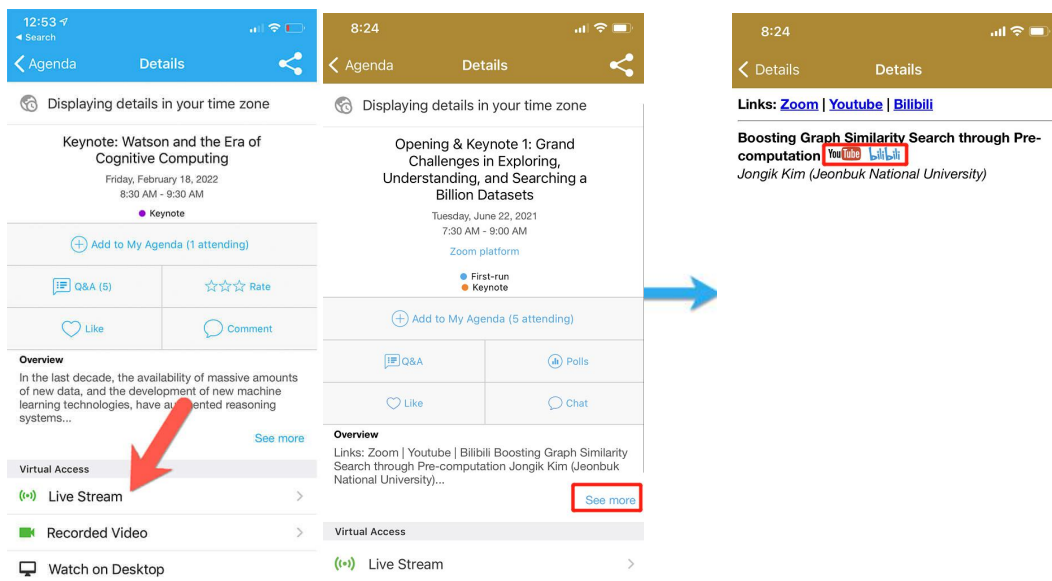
12:53
◂ Search

Agenda Details

Displaying details in your time zone

Keynote: Watson and the Era of Cognitive Computing

Friday, February 18, 2022
8:30 AM - 9:30 AM

Keynote

Add to My Agenda (1 attending)

Q&A (5)

Rate

Like

Comment

Overview

In the last decade, the availability of massive amounts of new data, and the development of new machine learning technologies, have au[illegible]ented reasoning systems...

See more

Virtual Access

Live Stream

Recorded Video

Watch on Desktop

8:24

Agenda Details

Displaying details in your time zone

Opening & Keynote 1: Grand Challenges in Exploring, Understanding, and Searching a Billion Datasets

Tuesday, June 22, 2021
7:30 AM - 9:00 AM

Zoom platform

First-run
Keynote

Add to My Agenda (5 attending)

Q&A

Polls

Like

Chat

Overview

Links: Zoom | Youtube | Bilibili Boosting Graph Similarity Search through Pre-computation Jongik Kim (Jeonbuk National University)...

See more

Virtual Access

Live Stream

8:24

Details Details

Links: Zoom | Youtube | Bilibili

Boosting Graph Similarity Search through Pre-computation YouTube bilibili
Jongik Kim (Jeonbuk National University)